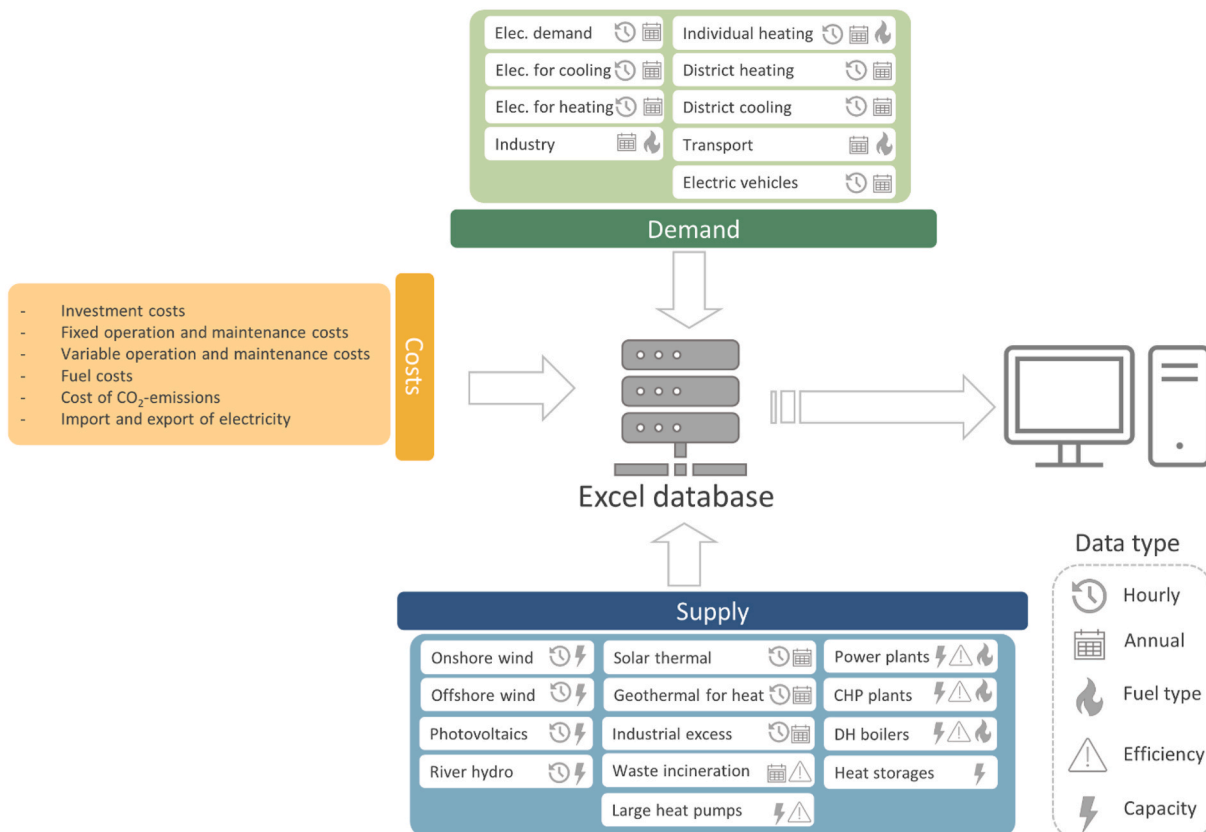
Elec. demand
Individual heating
Elec. for cooling
District heating
Elec. for heating
District cooling
Industry
Transport
Electric vehicles

Demand

Costs

- Investment costs
- Fixed operation and maintenance costs
- Variable operation and maintenance costs
- Fuel costs
- Cost of $CO_2$-emissions
- Import and export of electricity

Excel database

Data type
Hourly
Annual
Fuel type
Efficiency
Capacity

Supply

Onshore wind
Solar thermal
Power plants
Offshore wind
Geothermal for heat
CHP plants
Photovoltaics
Industrial excess
DH boilers
River hydro
Waste incineration
Heat storages
Large heat pumps